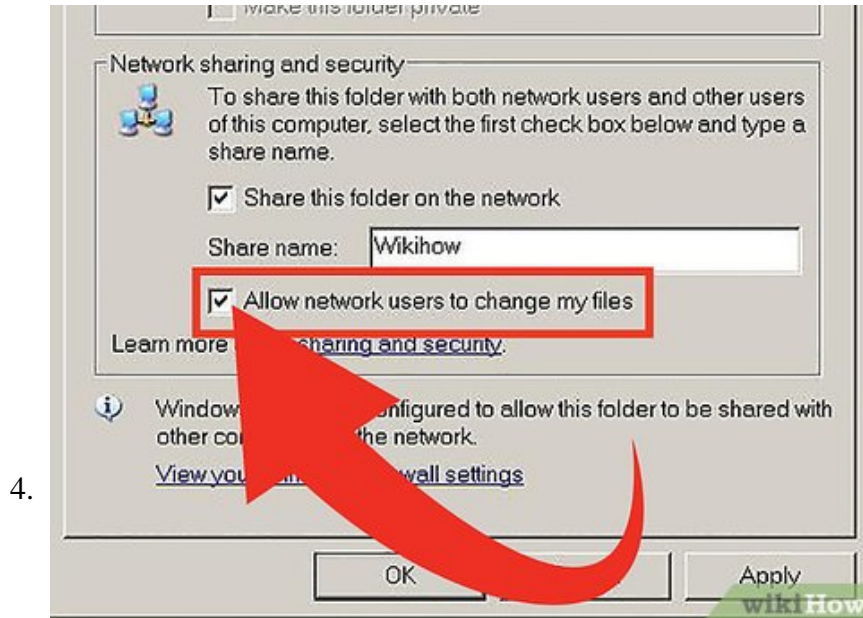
Make this folder private

Network sharing and security

To share this folder with both network users and other users of this computer, select the first check box below and type a share name.

☑ Share this folder on the network

Share name: Wikihow

☑ Allow network users to change my files

Learn more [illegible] sharing and security.

Window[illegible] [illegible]onfigured to allow this folder to be shared with other co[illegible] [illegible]he network.

View you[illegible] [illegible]wall settings

4.

OK

Apply

wikiHow